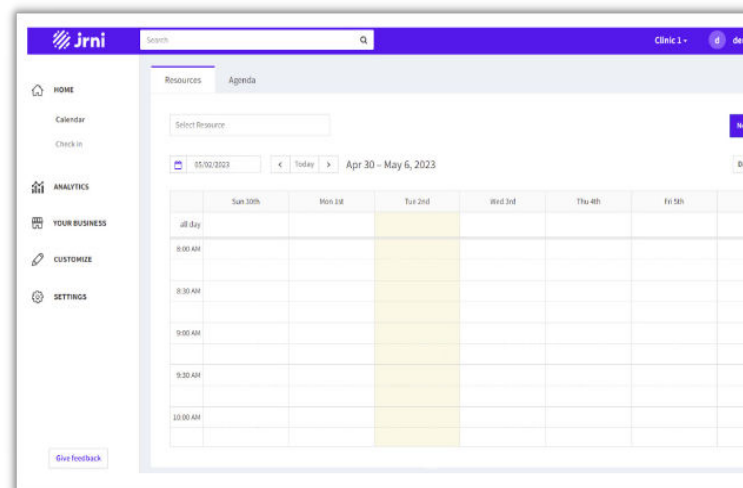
jrni

Search

Clinic 1 ▾ d de

HOME

Calendar

Check in

ANALYTICS

YOUR BUSINESS

CUSTOMIZE

SETTINGS

Give feedback

Resources Agenda

Select Resource

Ne

05/02/2023 < Today > Apr 30 – May 6, 2023

D

| | Sun 30th | Mon 1st | Tue 2nd | Wed 3rd | Thu 4th | Fri 5th | |
|---|---|---|---|---|---|---|---|
| all day | | | | | | | |
| 8:00 AM | | | | | | | |
| 8:30 AM | | | | | | | |
| 9:00 AM | | | | | | | |
| 9:30 AM | | | | | | | |
| 10:00 AM | | | | | | | |